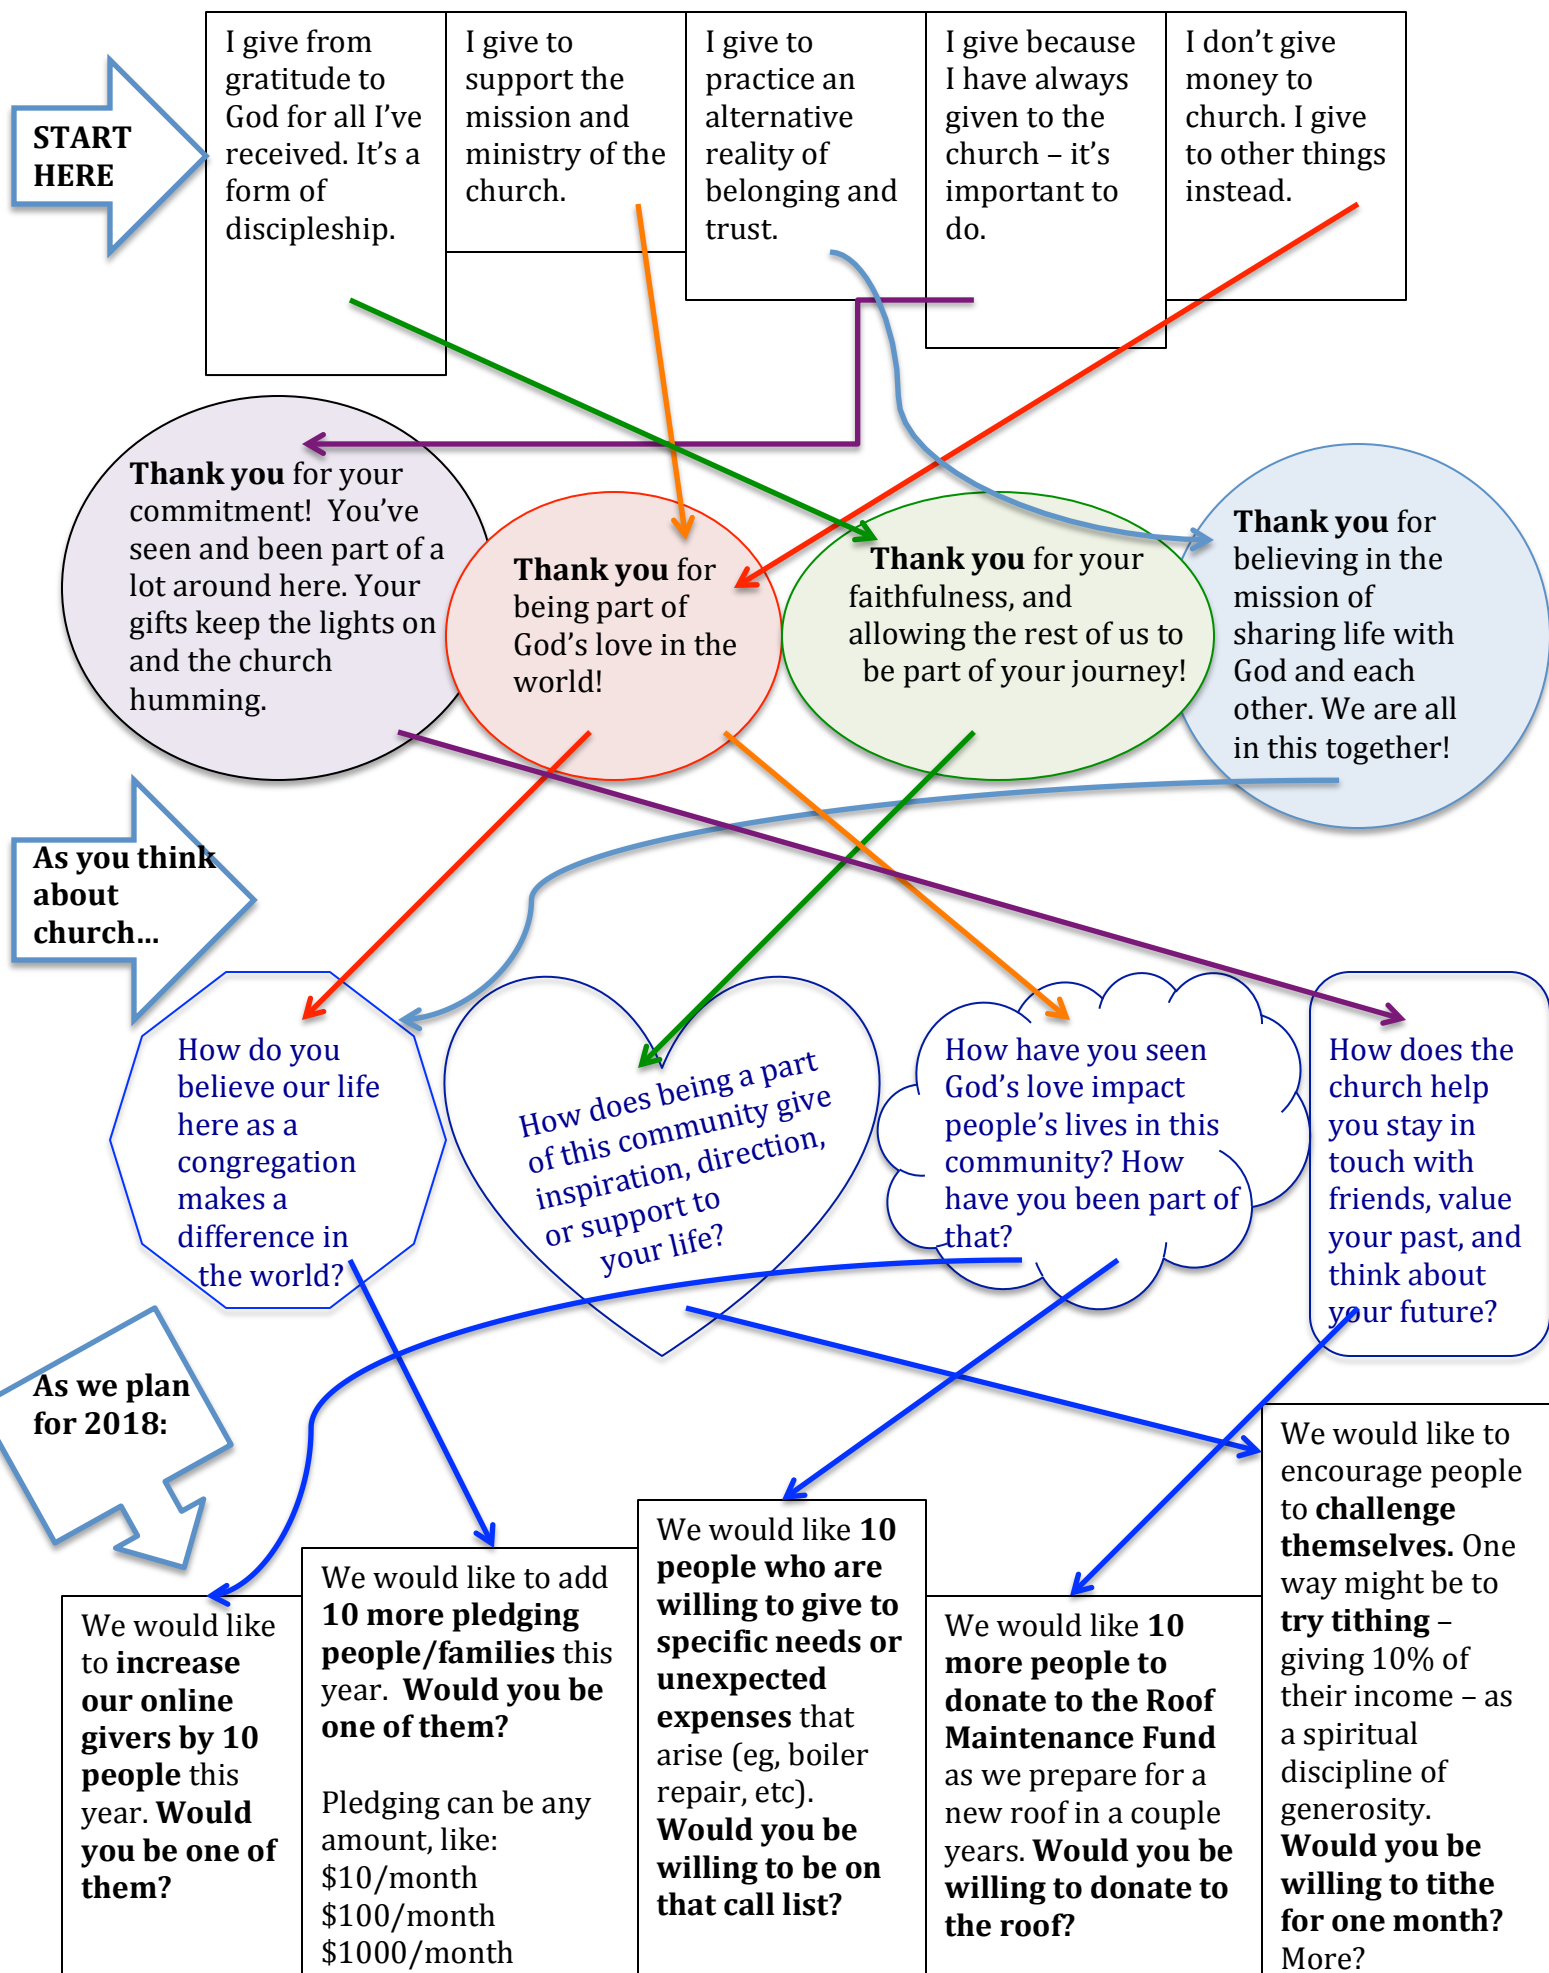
START HERE

I give from gratitude to God for all I've received. It's a form of discipleship.

I give to support the mission and ministry of the church.

I give to practice an alternative reality of belonging and trust.

I give because I have always given to the church – it's important to do.

I don't give money to church. I give to other things instead.

**Thank you** for your commitment! You've seen and been part of a lot around here. Your gifts keep the lights on and the church humming.

**Thank you** for being part of God's love in the world!

**Thank you** for your faithfulness, and allowing the rest of us to be part of your journey!

**Thank you** for believing in the mission of sharing life with God and each other. We are all in this together!

As you think about church…

How do you believe our life here as a congregation makes a difference in the world?

How does being a part of this community give inspiration, direction, or support to your life?

How have you seen God's love impact people's lives in this community? How have you been part of that?

How does the church help you stay in touch with friends, value your past, and think about your future?

As we plan for 2018:

We would like to increase **our online givers by 10 people** this year. **Would you be one of them?**

We would like to add **10 more pledging people/families** this year. **Would you be one of them?**

Pledging can be any amount, like:
$10/month
$100/month
$1000/month

We would like **10 people who are willing to give to specific needs or unexpected expenses** that arise (eg, boiler repair, etc). **Would you be willing to be on that call list?**

We would like **10 more people to donate to the Roof Maintenance Fund** as we prepare for a new roof in a couple years. **Would you be willing to donate to the roof?**

We would like to encourage people to **challenge themselves.** One way might be to **try tithing** – giving 10% of their income – as a spiritual discipline of generosity. **Would you be willing to tithe for one month?** More?